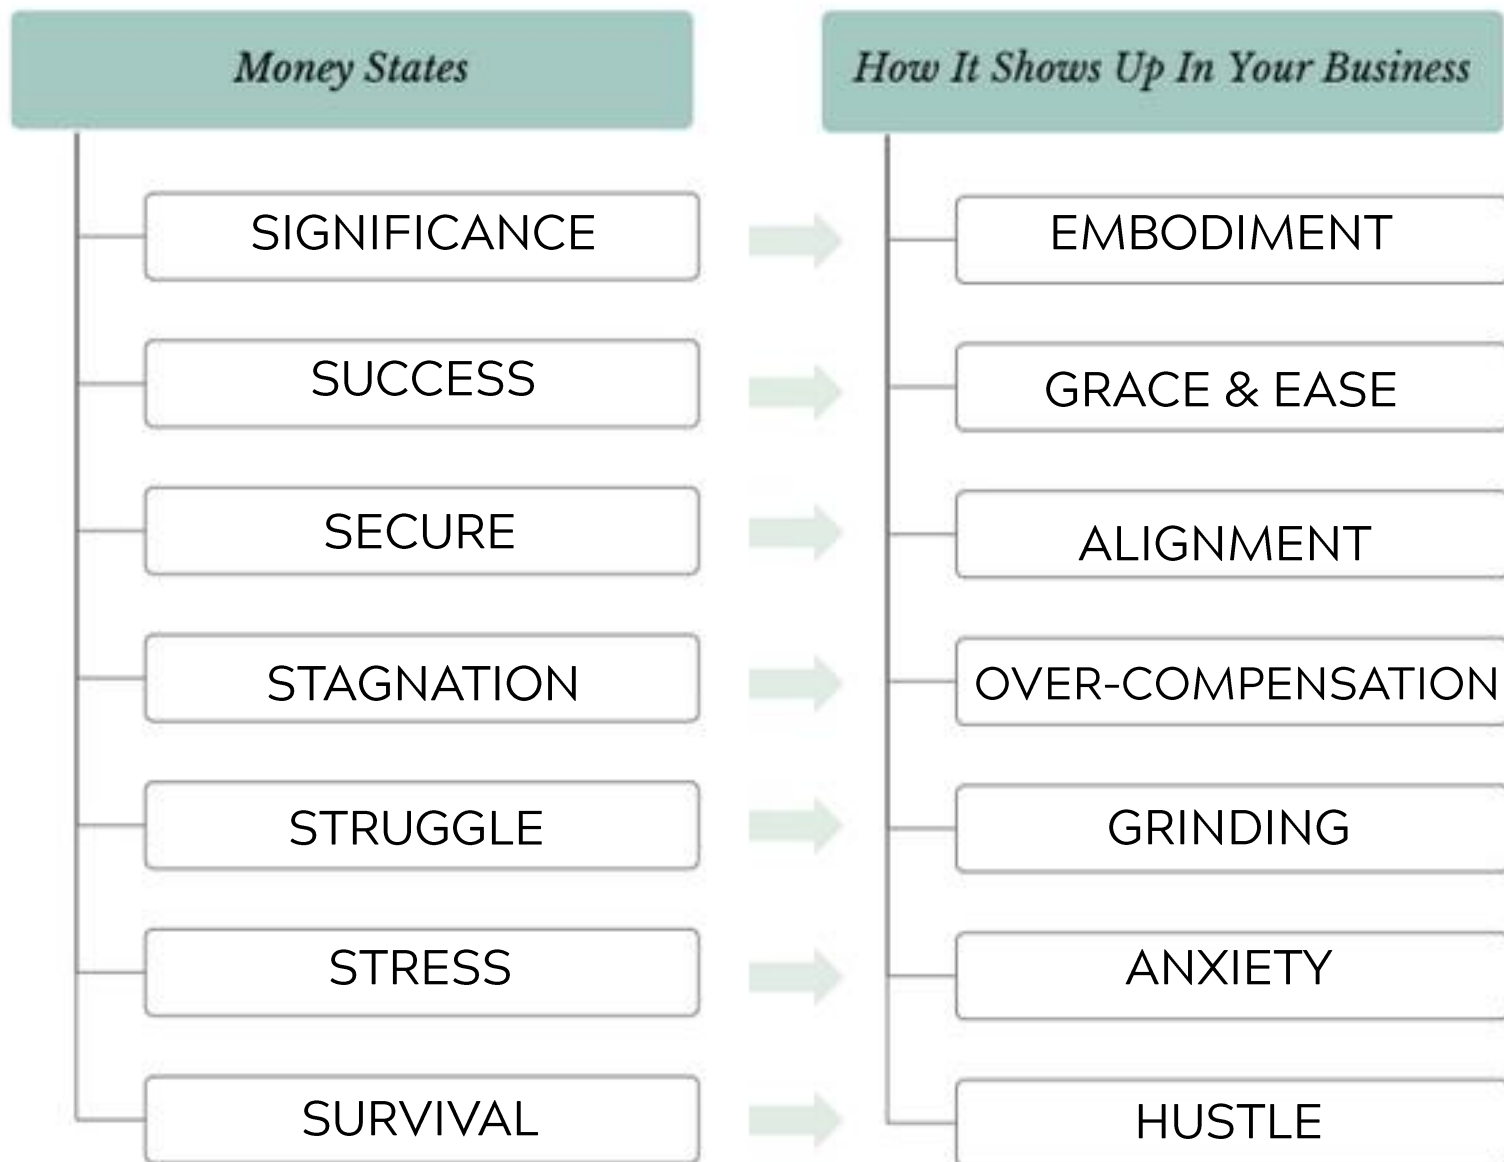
Money States

SIGNIFICANCE

SUCCESS

SECURE

STAGNATION

STRUGGLE

STRESS

SURVIVAL

How It Shows Up In Your Business

EMBODIMENT

GRACE & EASE

ALIGNMENT

OVER-COMPENSATION

GRINDING

ANXIETY

HUSTLE